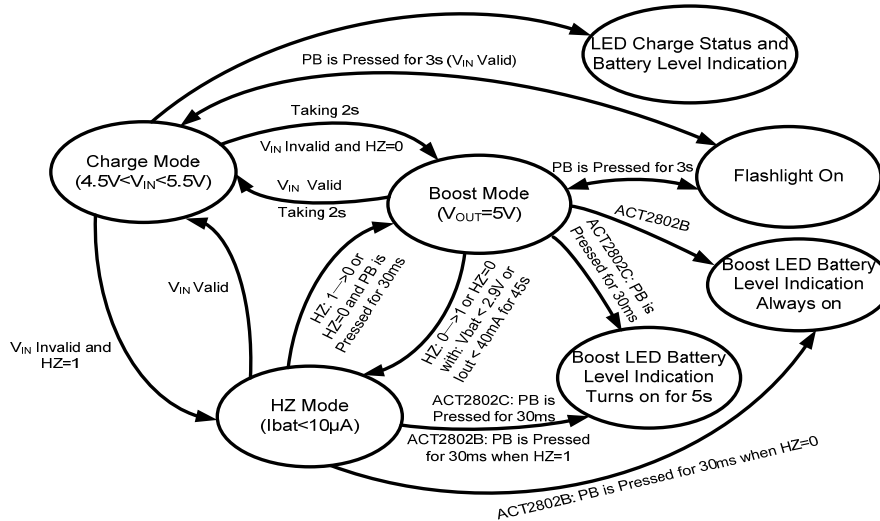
LED Charge Status and Battery Level Indication

PB is Pressed for 3s ($V_{IN}$ Valid)

Taking 2s

$V_{IN}$ Invalid and HZ=0

Charge Mode ($4.5V<V_{IN}<5.5V$)

$V_{IN}$ Valid

Taking 2s

PB is Pressed for 3s

Flashlight On

Boost Mode ($V_{OUT}$=5V)

ACT2802B

ACT2802C: PB is Pressed for 30ms

Boost LED Battery Level Indication Always on

$V_{IN}$ Valid

HZ: 1⟶0 or HZ=0 and PB is Pressed for 30ms

HZ: 0⟶1 or HZ=0 with: Vbat < 2.9V or Iout < 40mA for 45s

$V_{IN}$ Invalid and HZ=1

Boost LED Battery Level Indication Turns on for 5s

HZ Mode (Ibat<10µA)

ACT2802C: PB is Pressed for 30ms

ACT2802B: PB is Pressed for 30ms when HZ=1

ACT2802B: PB is Pressed for 30ms when HZ=0